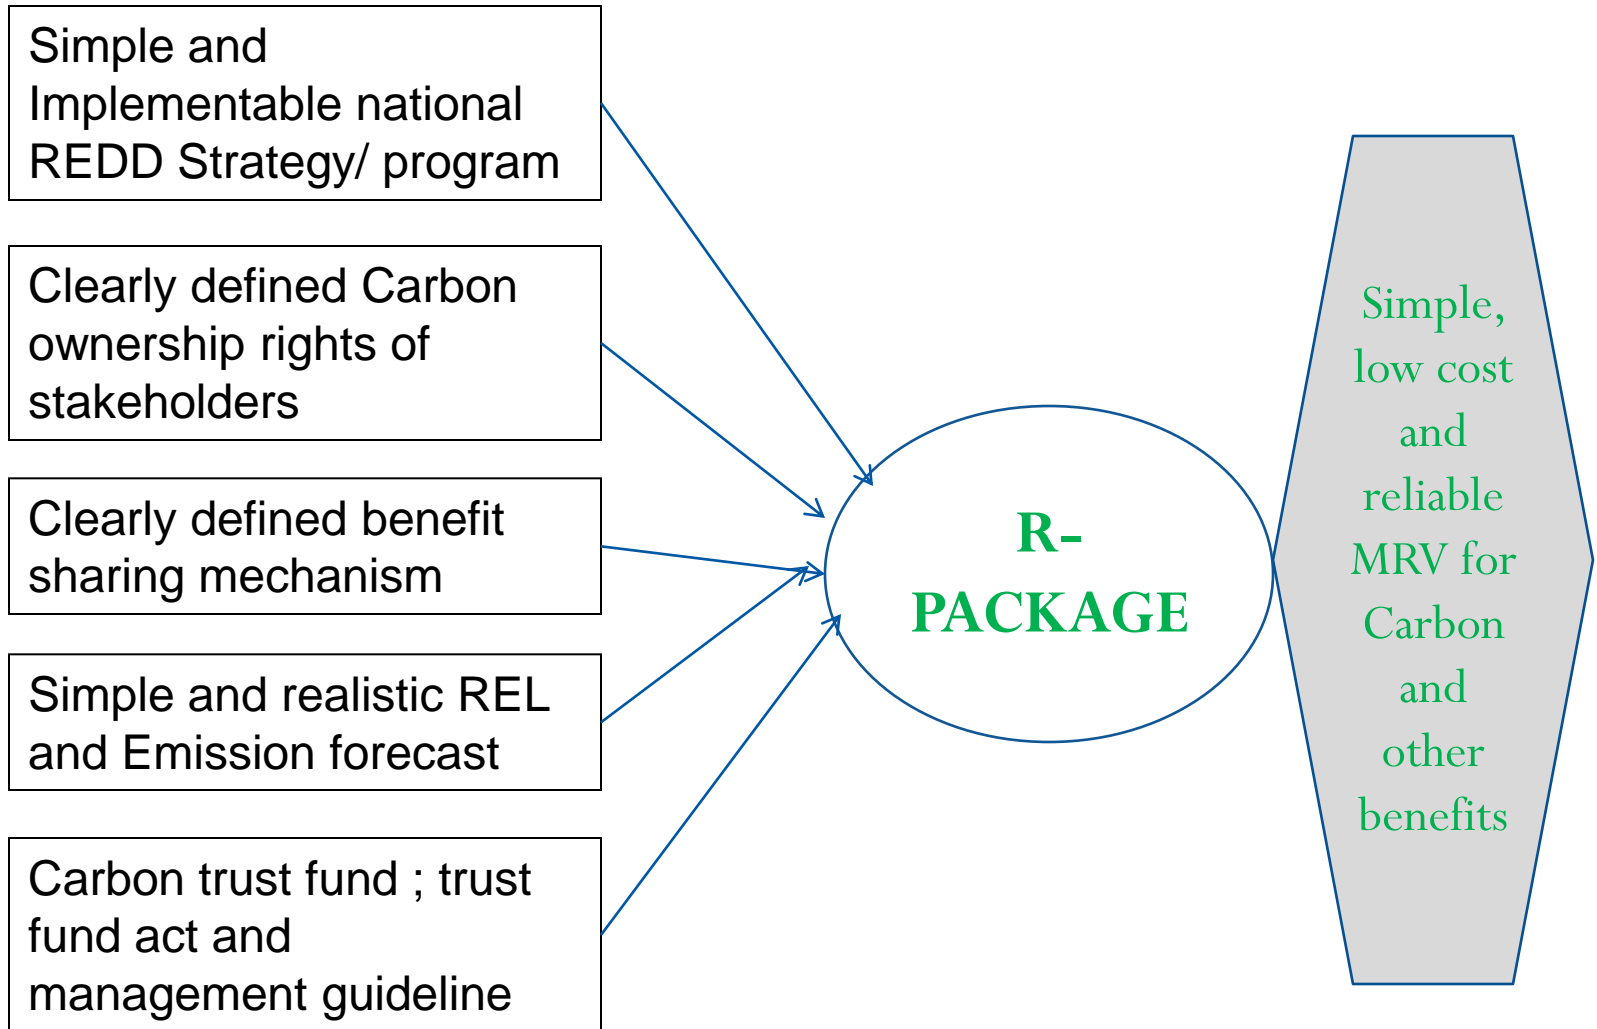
Simple and Implementable national REDD Strategy/ program

Clearly defined Carbon ownership rights of stakeholders

Clearly defined benefit sharing mechanism

Simple and realistic REL and Emission forecast

Carbon trust fund ; trust fund act and management guideline

R-PACKAGE

Simple, low cost and reliable MRV for Carbon and other benefits